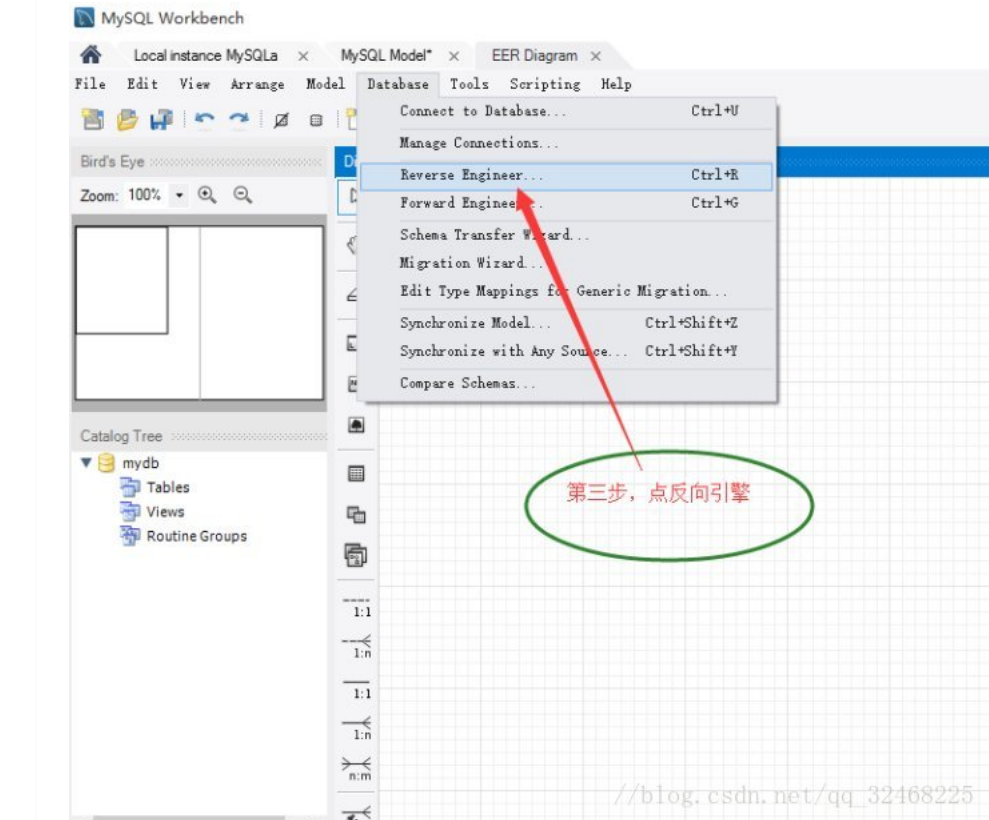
MySQL Workbench

Local instance MySQLa ×
MySQL Model* ×
EER Diagram ×

File Edit View Arrange Model Database Tools Scripting Help

Connect to Database... Ctrl+U
Manage Connections...
Reverse Engineer... Ctrl+R
Forward Engineer... Ctrl+G
Schema Transfer Wizard...
Migration Wizard...
Edit Type Mappings for Generic Migration...
Synchronize Model... Ctrl+Shift+Z
Synchronize with Any Source... Ctrl+Shift+Y
Compare Schemas...

Bird's Eye
Zoom: 100%

Catalog Tree
mydb
Tables
Views
Routine Groups

1:1
1:n
1:1
1:n
n:m

第三步，点反向引擎

//blog.csdn.net/qq_32468225